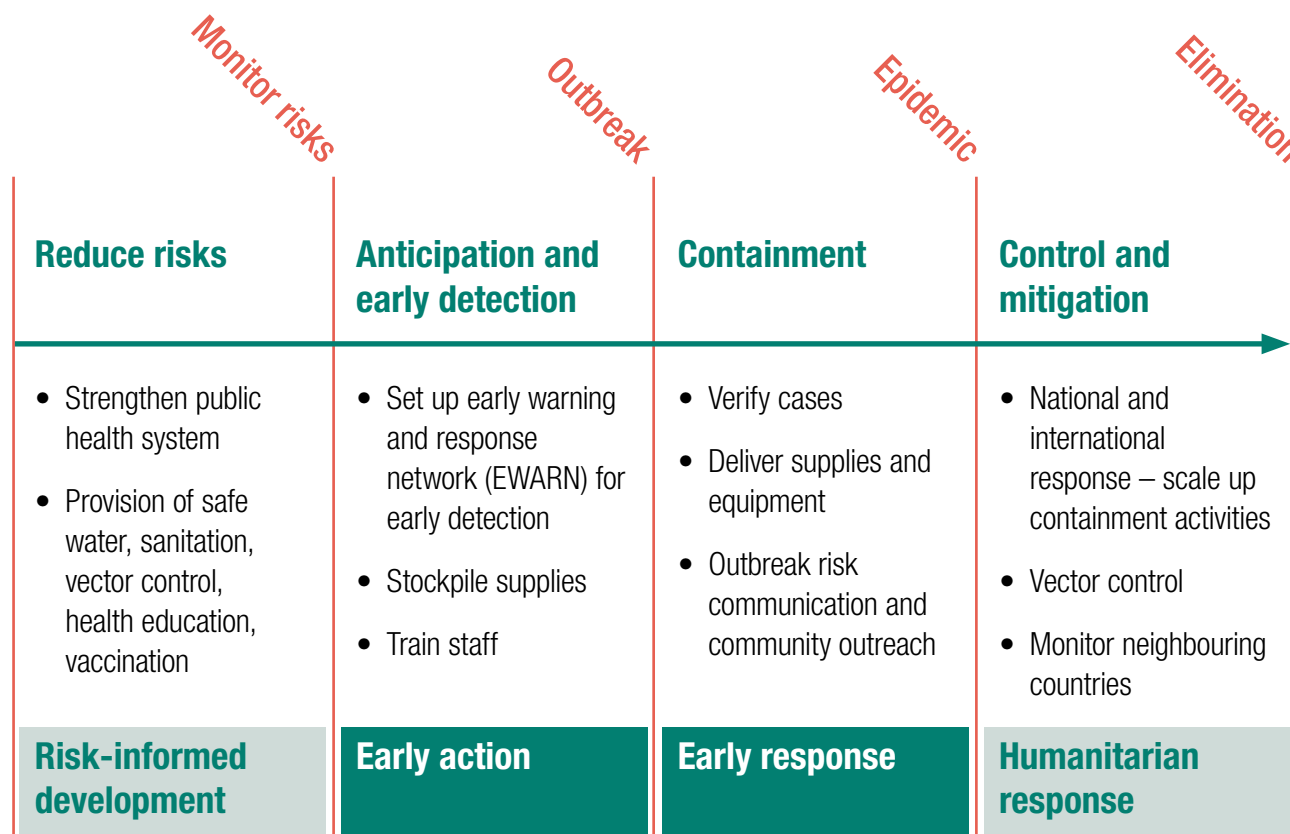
Monitor risks
Outbreak
Epidemic
Elimination

Reduce risks
- Strengthen public health system
- Provision of safe water, sanitation, vector control, health education, vaccination
Risk-informed development

Anticipation and early detection
- Set up early warning and response network (EWARN) for early detection
- Stockpile supplies
- Train staff
Early action

Containment
- Verify cases
- Deliver supplies and equipment
- Outbreak risk communication and community outreach
Early response

Control and mitigation
- National and international response – scale up containment activities
- Vector control
- Monitor neighbouring countries
Humanitarian response